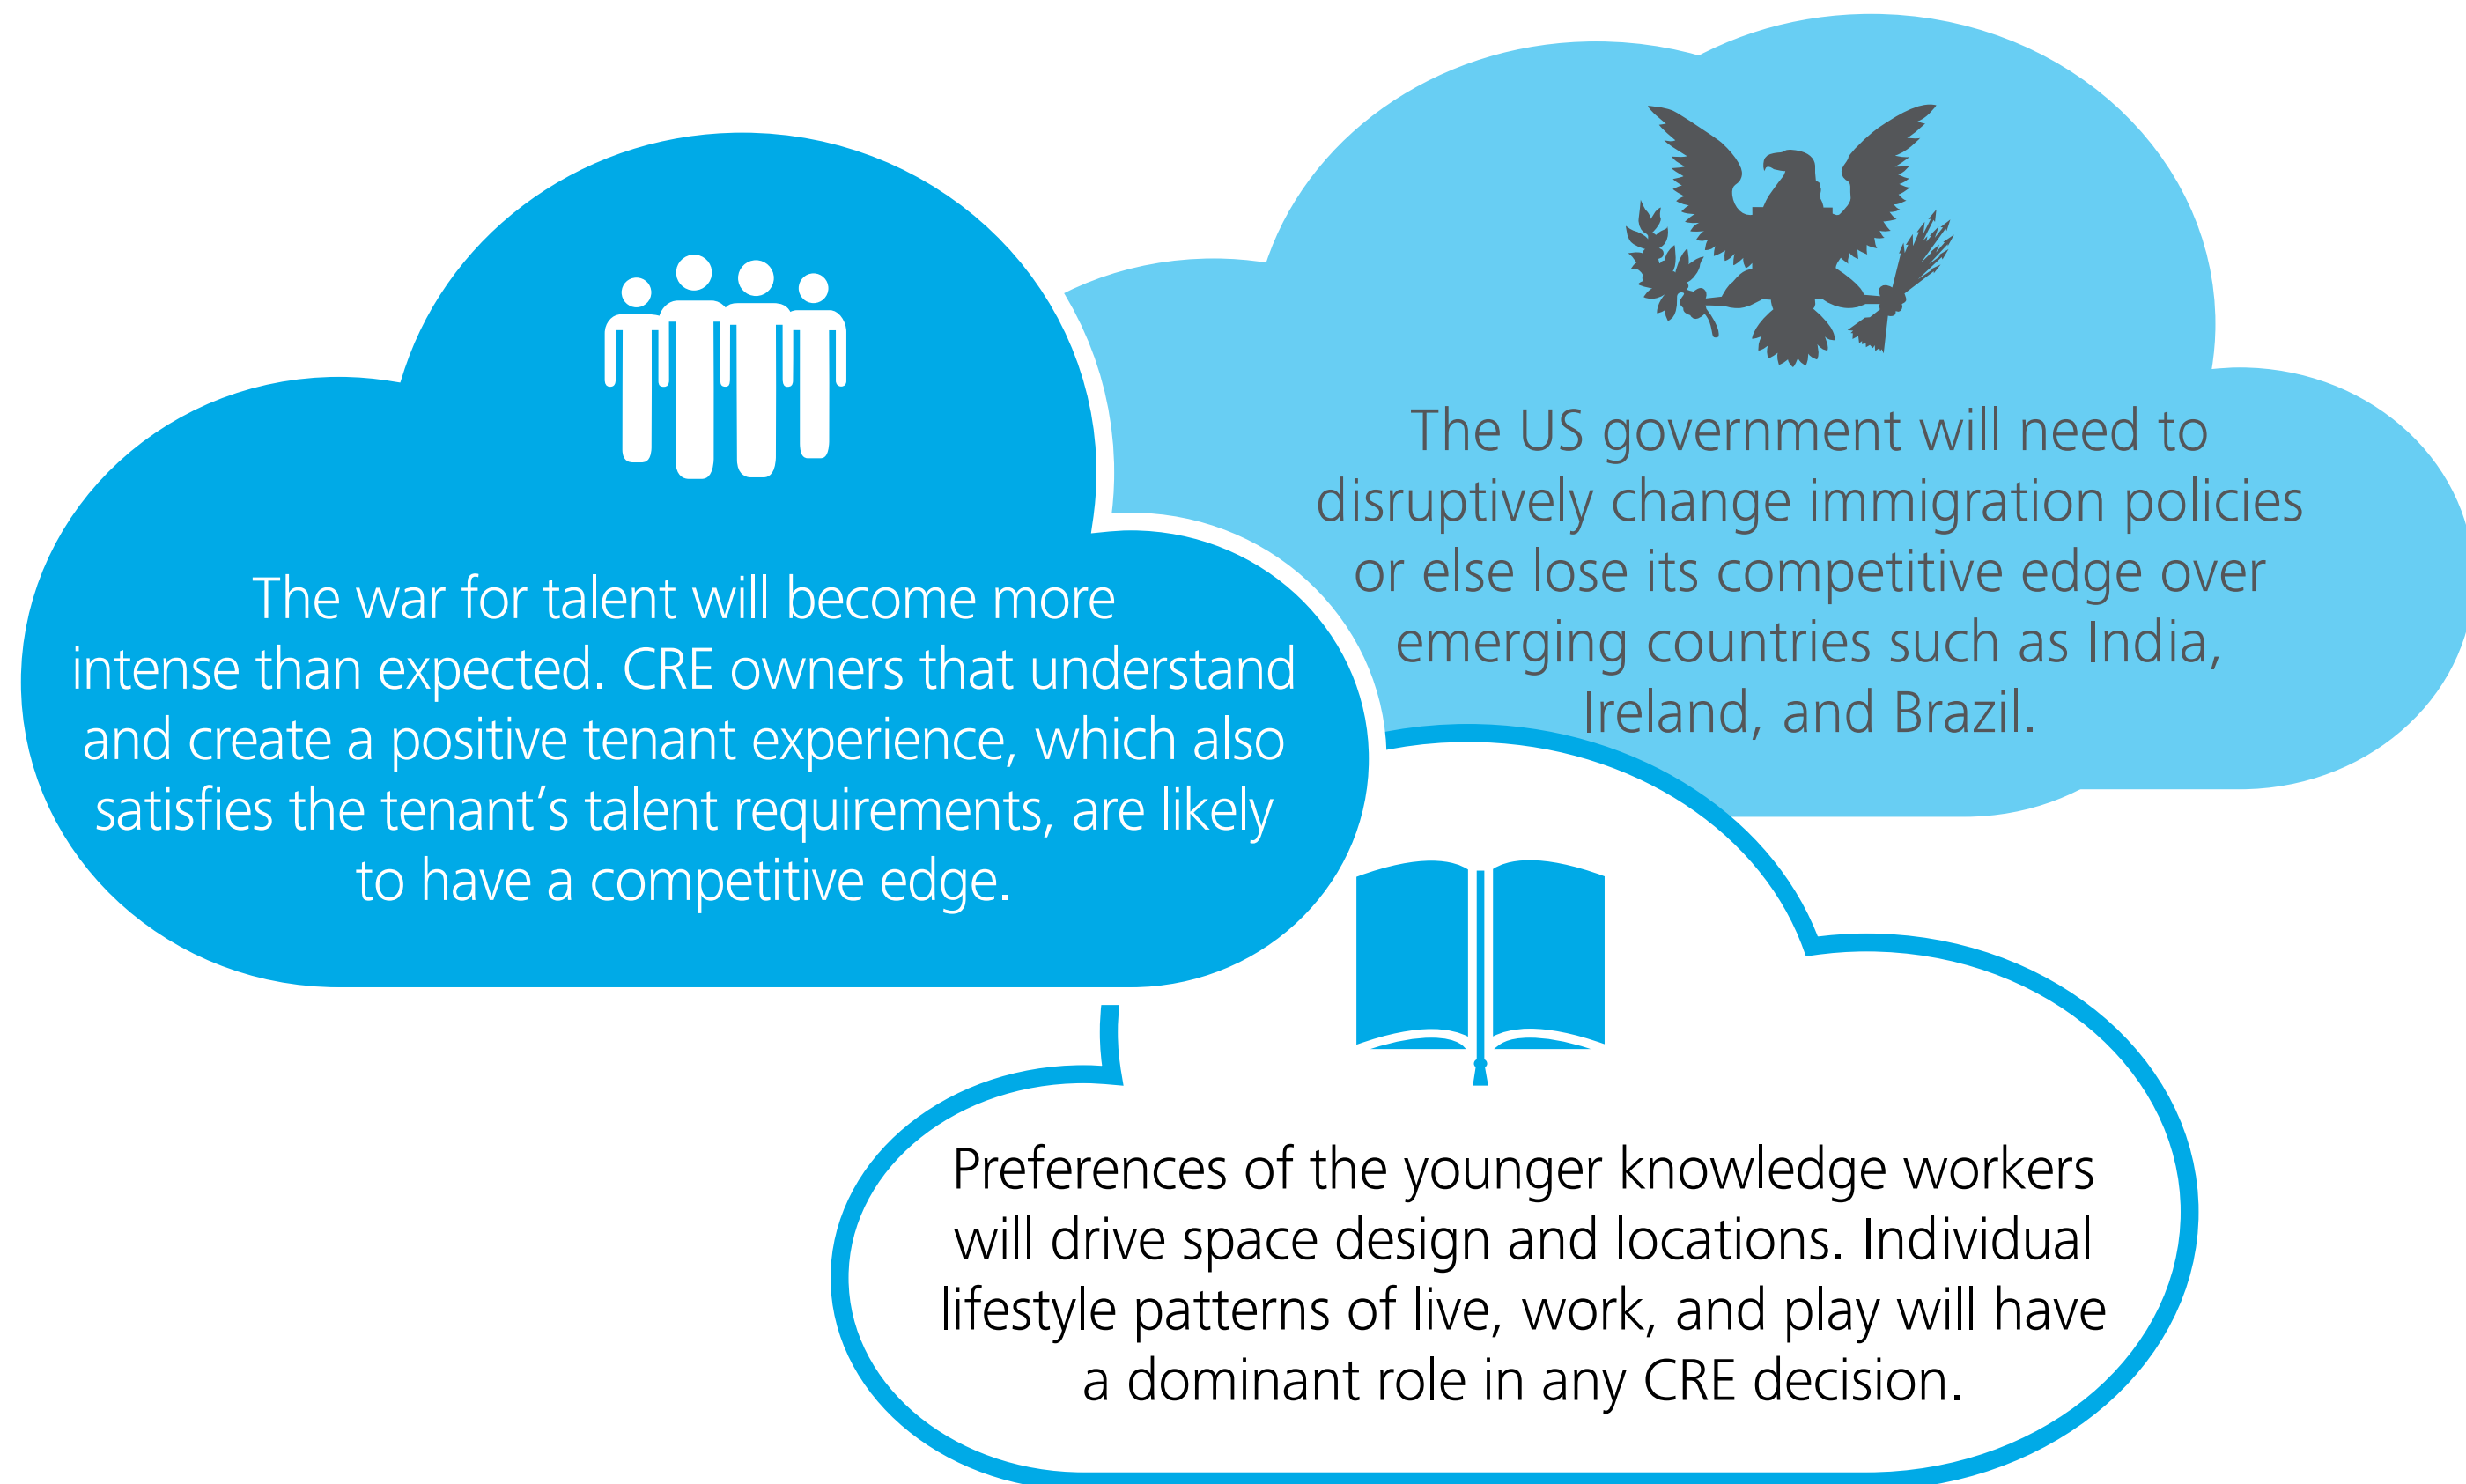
The war for talent will become more intense than expected. CRE owners that understand and create a positive tenant experience, which also satisfies the tenant’s talent requirements, are likely to have a competitive edge.

The US government will need to disruptively change immigration policies or else lose its competitive edge over emerging countries such as India, Ireland, and Brazil.

Preferences of the younger knowledge workers will drive space design and locations. Individual lifestyle patterns of live, work, and play will have a dominant role in any CRE decision.